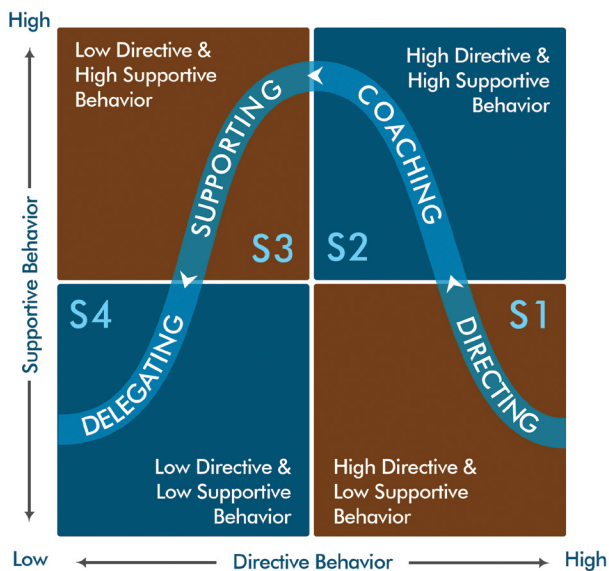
High

Low Directive & High Supportive Behavior

High Directive & High Supportive Behavior

SUPPORTING

COACHING

S3

S2

Supportive Behavior

S4

S1

DELEGATING

DIRECTING

Low Directive & Low Supportive Behavior

High Directive & Low Supportive Behavior

Low

Directive Behavior

High